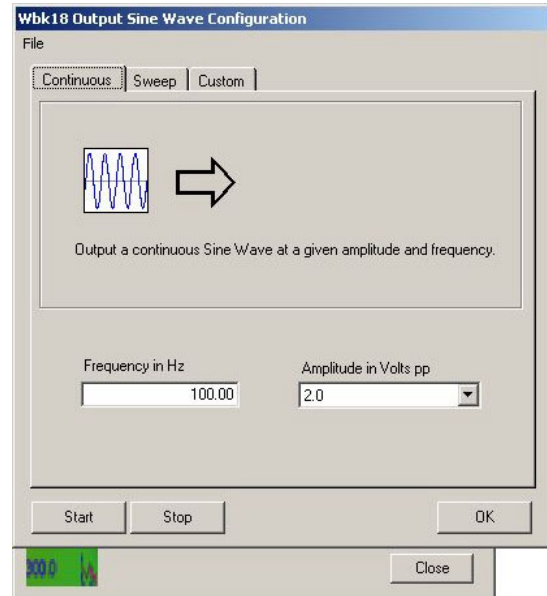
Wbk18 Output Sine Wave Configuration
File

Continuous | Sweep | Custom

Output a continuous Sine Wave at a given amplitude and frequency.

Frequency in Hz
100.00

Amplitude in Volts pp
2.0

Start
Stop
OK

900.0

Close